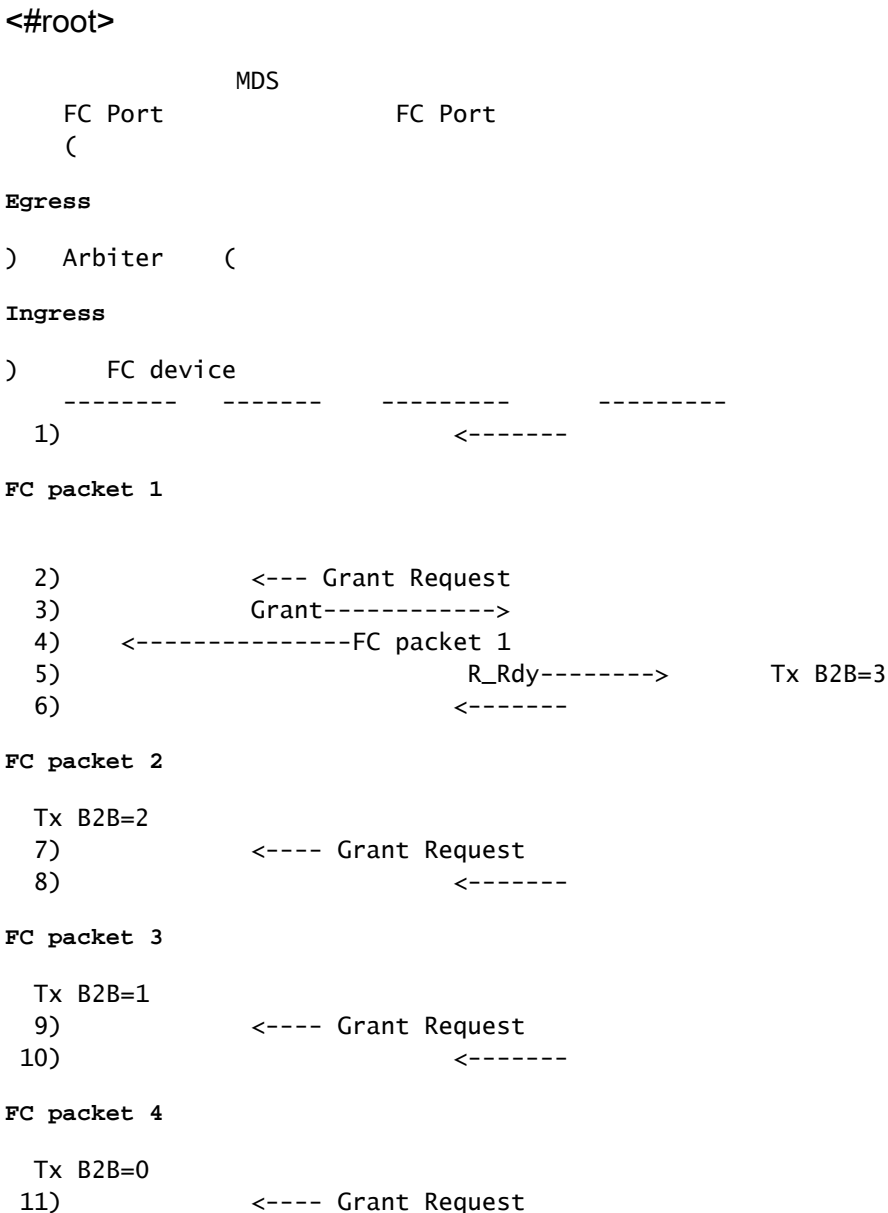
<#root>

MDS
FC Port FC Port
(

**Egress**

) Arbiter (

**Ingress**

) FC device
-------- ------- --------- ---------
1) <-------

**FC packet 1**

2) <--- Grant Request
3) Grant------------>
4) <---------------FC packet 1
5) R_Rdy--------> Tx B2B=3
6) <-------

**FC packet 2**

Tx B2B=2
7) <---- Grant Request
8) <-------

**FC packet 3**

Tx B2B=1
9) <---- Grant Request
10) <-------

**FC packet 4**

Tx B2B=0
11) <---- Grant Request